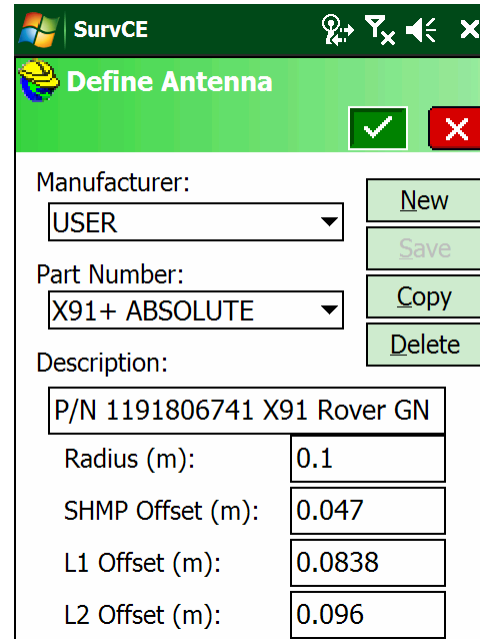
SurvCE

Define Antenna

Manufacturer:
USER

New
Save
Copy
Delete

Part Number:
X91+ ABSOLUTE

Description:
P/N 1191806741 X91 Rover GN

Radius (m): 0.1
SHMP Offset (m): 0.047
L1 Offset (m): 0.0838
L2 Offset (m): 0.096